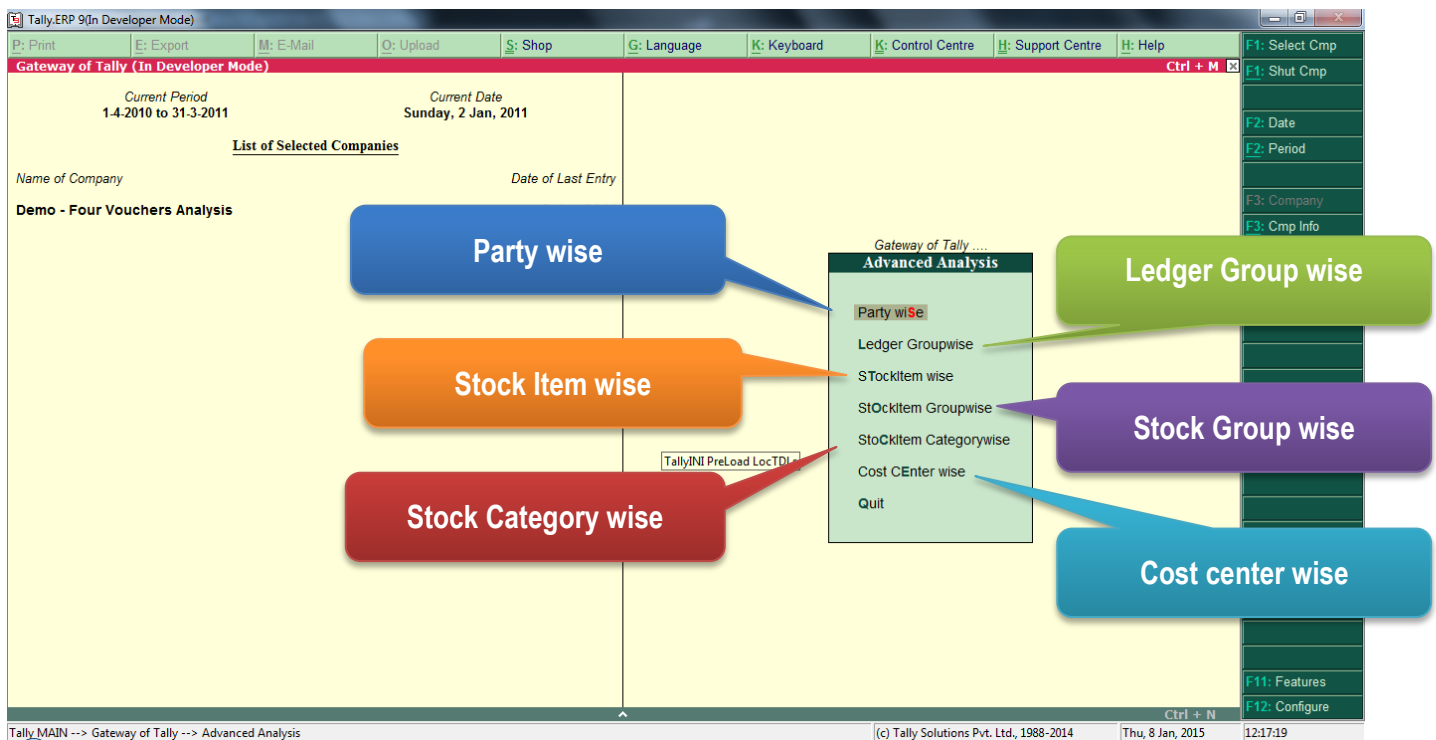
Tally.ERP 9(In Developer Mode)

P: Print | E: Export | M: E-Mail | O: Upload | S: Shop | G: Language | K: Keyboard | K: Control Centre | H: Support Centre | H: Help

F1: Select Cmp
F1: Shut Cmp
F2: Date
F2: Period
F3: Company
F3: Cmp Info

Gateway of Tally (In Developer Mode)
Ctrl + M

Current Period
1-4-2010 to 31-3-2011

Current Date
Sunday, 2 Jan, 2011

List of Selected Companies

Name of Company
Date of Last Entry

Demo - Four Vouchers Analysis

Party wise

Gateway of Tally ....
Advanced Analysis

Ledger Group wise

Party wise
Ledger Groupwise
STockItem wise
StOckItem Groupwise
StoCkItem Categorywise
Cost CEnter wise
Quit

Stock Item wise

Stock Group wise

TallyINI PreLoad LocTDL

Stock Category wise

Cost center wise

F11: Features
F12: Configure

Ctrl + N

Tally MAIN --> Gateway of Tally --> Advanced Analysis
(c) Tally Solutions Pvt. Ltd., 1988-2014
Thu, 8 Jan, 2015
12:17:19